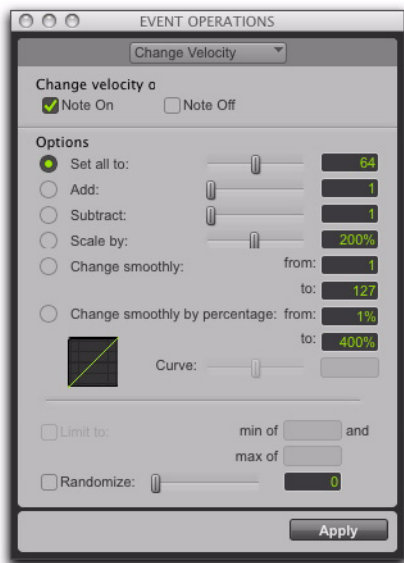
EVENT OPERATIONS

Change Velocity

Change velocity o
Note On
Note Off

Options
Set all to: 64
Add: 1
Subtract: 1
Scale by: 200%
Change smoothly: from: 1
to: 127
Change smoothly by percentage: from: 1%
to: 400%
Curve:

Limit to: min of and
max of
Randomize: 0

Apply